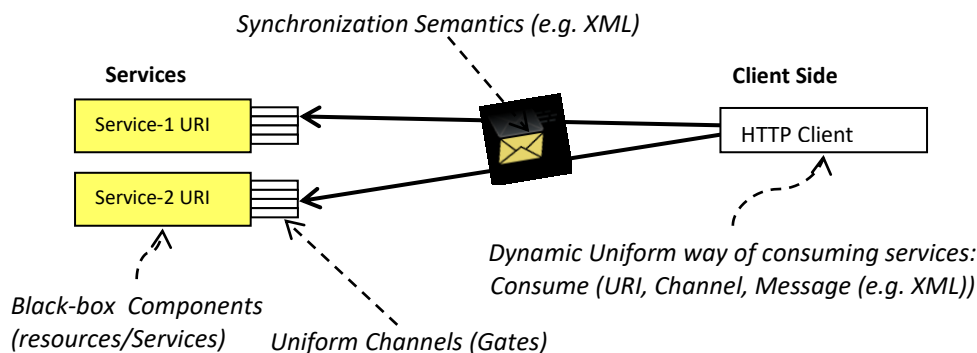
Synchronization Semantics (e.g. XML)

Services

Service-1 URI

Service-2 URI

Client Side

HTTP Client

Dynamic Uniform way of consuming services: Consume (URI, Channel, Message (e.g. XML))

Black-box Components (resources/Services)

Uniform Channels (Gates)